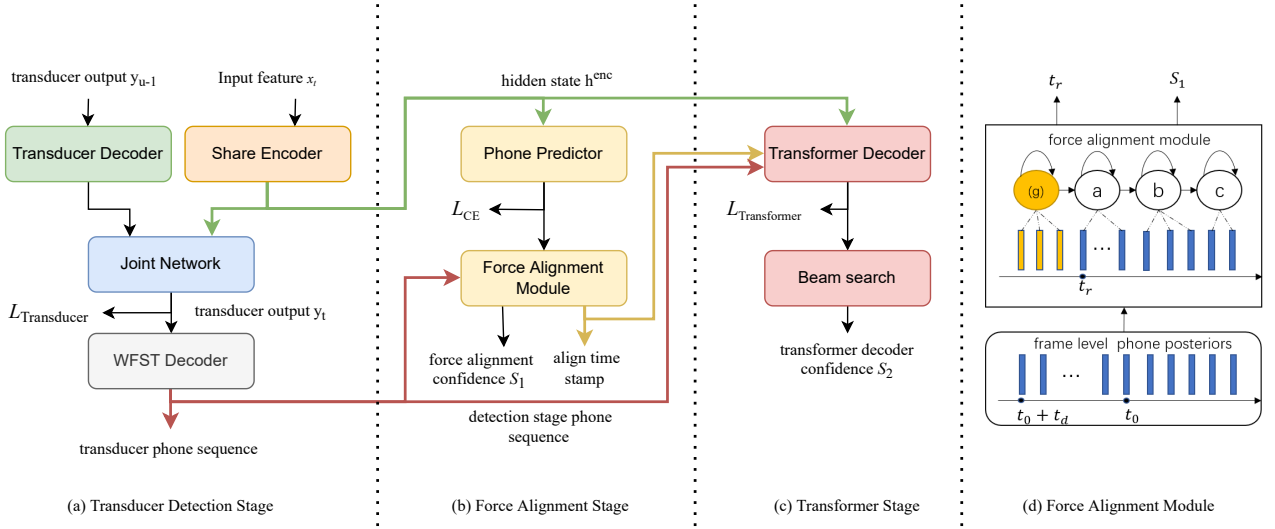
transducer output $y_{u-1}$

Input feature $x_t$

Transducer Decoder

Share Encoder

Joint Network

$L_{\text{Transducer}}$

transducer output $y_t$

WFST Decoder

transducer phone sequence

(a) Transducer Detection Stage

hidden state $h^{enc}$

Phone Predictor

$L_{\text{CE}}$

Force Alignment Module

force alignment confidence $S_1$

align time stamp

detection stage phone sequence

(b) Force Alignment Stage

Transformer Decoder

$L_{\text{Transformer}}$

Beam search

transformer decoder confidence $S_2$

(c) Transformer Stage

$t_r$

$S_1$

force alignment module

(g)

a

b

c

…

$t_r$

frame level phone posteriors

…

$t_0 + t_d$

$t_0$

(d) Force Alignment Module